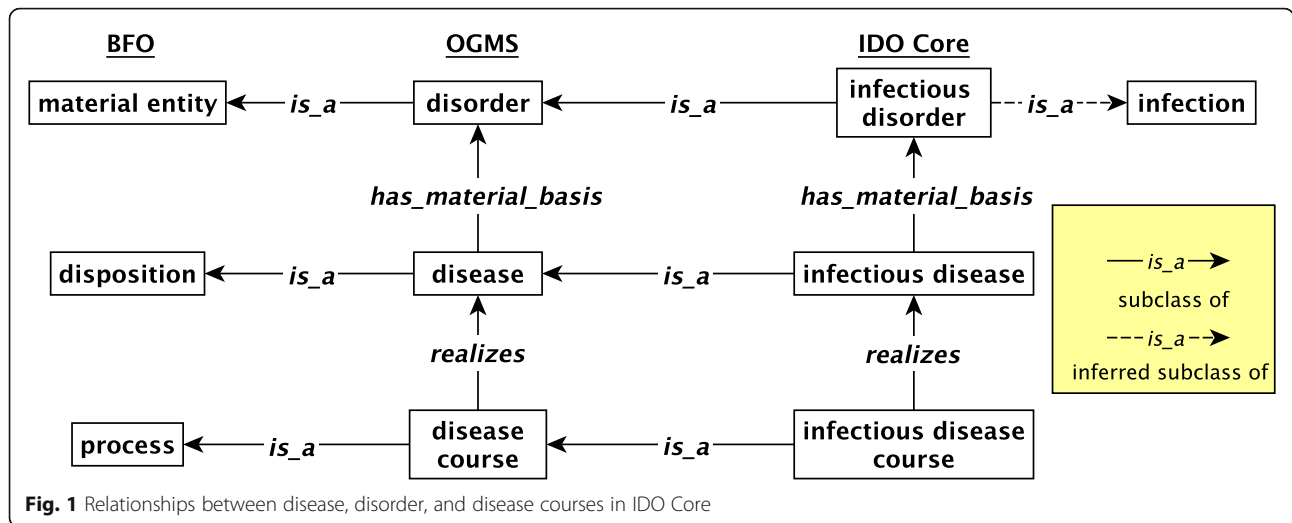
BFO

OGMS

IDO Core

material entity

is_a

disorder

is_a

infectious disorder

is_a

infection

has_material_basis

has_material_basis

disposition

is_a

disease

is_a

infectious disease

is_a

subclass of

is_a

inferred subclass of

realizes

realizes

process

is_a

disease course

is_a

infectious disease course

**Fig. 1** Relationships between disease, disorder, and disease courses in IDO Core